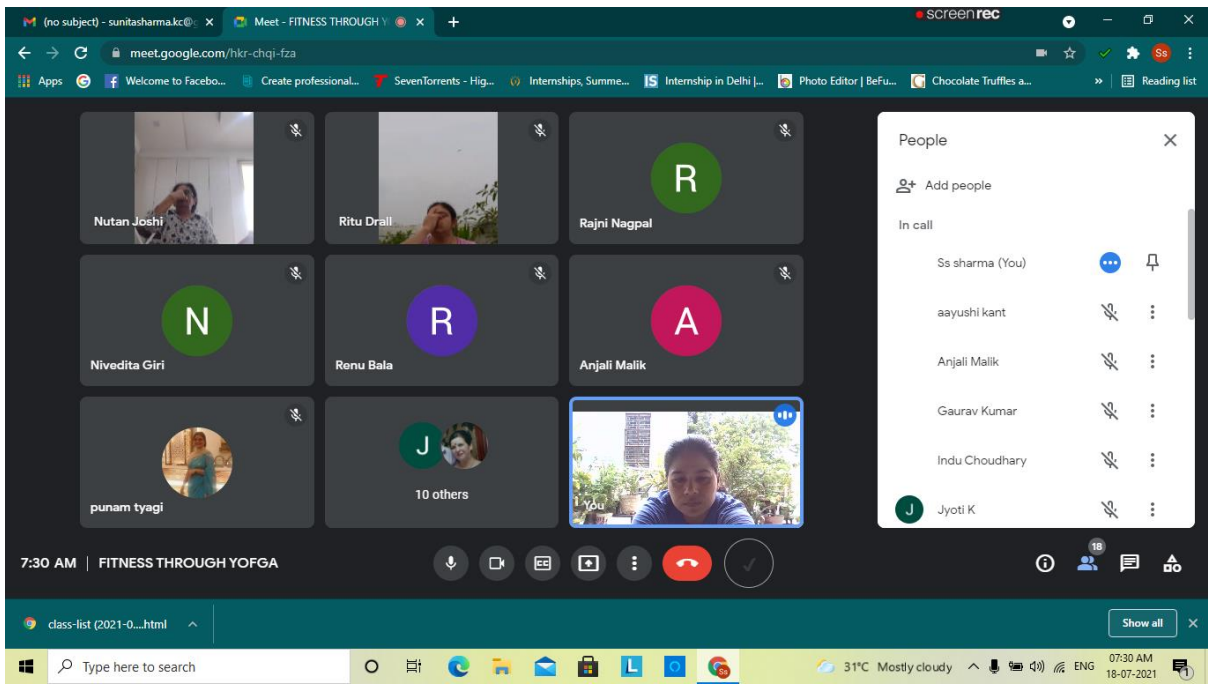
M (no subject) - sunitasharma.kc@ ×
Meet - FITNESS THROUGH Y ×
+
screenrec
meet.google.com/hkr-chqi-fza
Apps
Welcome to Facebo...
Create professional...
SevenTorrents - Hig...
Internships, Summe...
Internship in Delhi |...
Photo Editor | BeFu...
Chocolate Truffles a...
»
Reading list

Nutan Joshi
Ritu Drall
R
Rajni Nagpal
N
Nivedita Giri
R
Renu Bala
A
Anjali Malik
punam tyagi
J
10 others
You

People
Add people
In call
Ss sharma (You)
aayushi kant
Anjali Malik
Gaurav Kumar
Indu Choudhary
J
Jyoti K

7:30 AM | FITNESS THROUGH YOFGA
18

class-list (2021-0....html
Show all

Type here to search
31°C Mostly cloudy
ENG
07:30 AM
18-07-2021